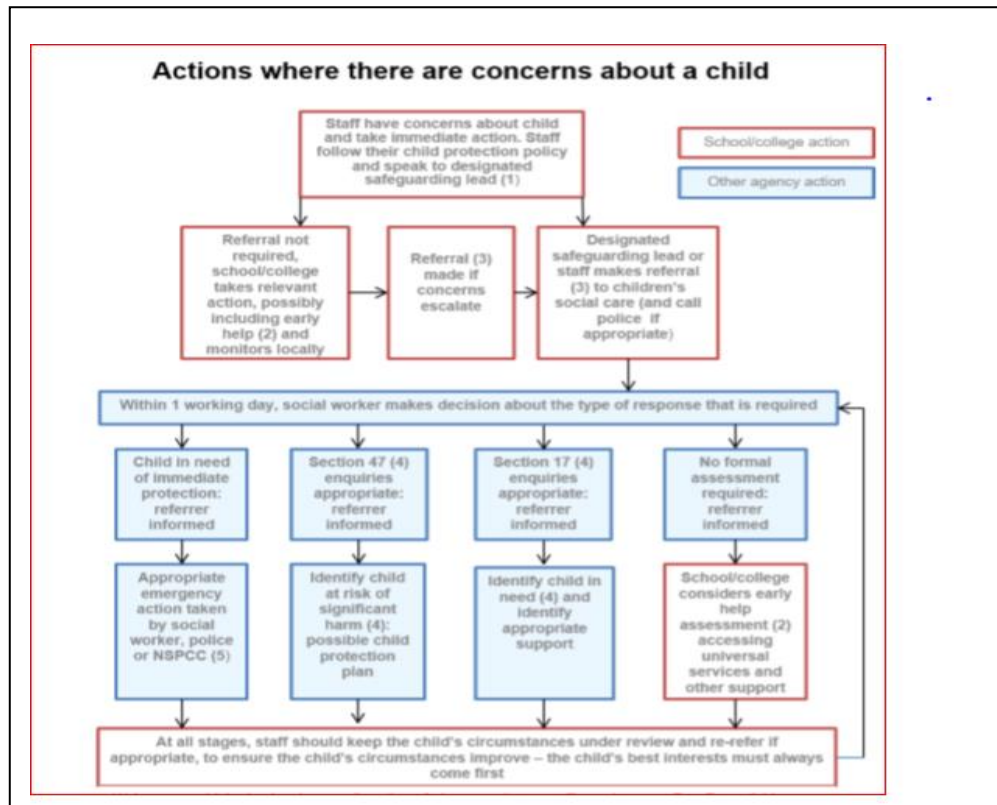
Actions where there are concerns about a child

Staff have concerns about child and take immediate action. Staff follow their child protection policy and speak to designated safeguarding lead (1)

School/college action

Other agency action

Referral not required, school/college takes relevant action, possibly including early help (2) and monitors locally

Referral (3) made if concerns escalate

Designated safeguarding lead or staff makes referral (3) to children's social care (and call police if appropriate)

Within 1 working day, social worker makes decision about the type of response that is required

Child in need of immediate protection: referrer informed

Section 47 (4) enquiries appropriate: referrer informed

Section 17 (4) enquiries appropriate: referrer informed

No formal assessment required: referrer informed

Appropriate emergency action taken by social worker, police or NSPCC (5)

Identify child at risk of significant harm (4): possible child protection plan

Identify child in need (4) and identify appropriate support

School/college considers early help assessment (2) accessing universal services and other support

At all stages, staff should keep the child's circumstances under review and re-refer if appropriate, to ensure the child's circumstances improve – the child's best interests must always come first